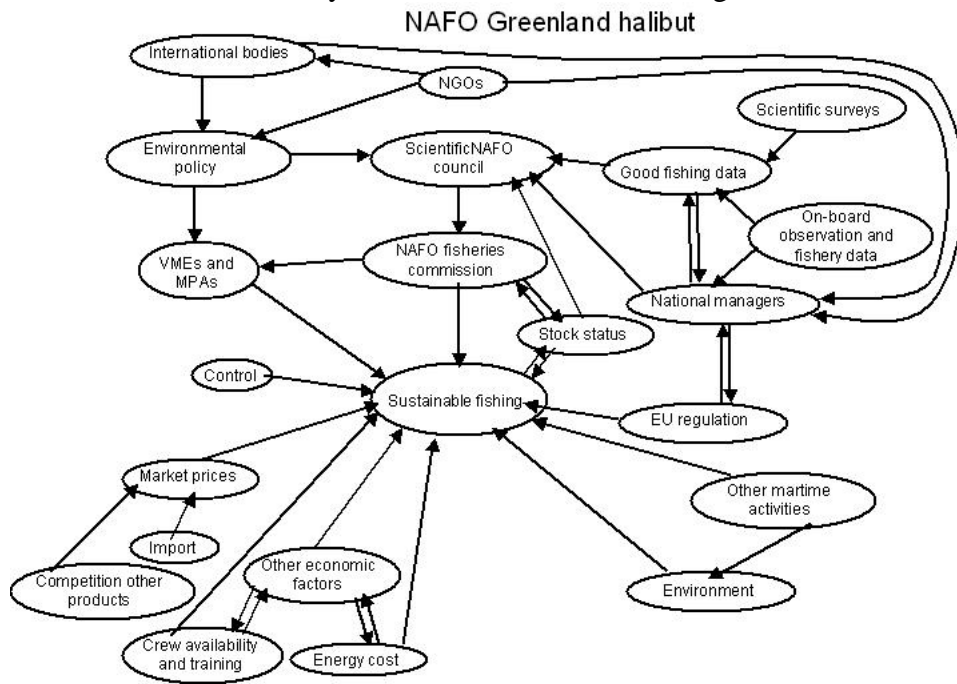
NAFO Greenland halibut

International bodies

NGOs

Scientific surveys

Environmental policy

ScientificNAFO council

Good fishing data

On-board observation and fishery data

VMEs and MPAs

NAFO fisheries commission

National managers

Stock status

Control

Sustainable fishing

EU regulation

Market prices

Other martime activities

Import

Competition other products

Other economic factors

Environment

Crew availability and training

Energy cost